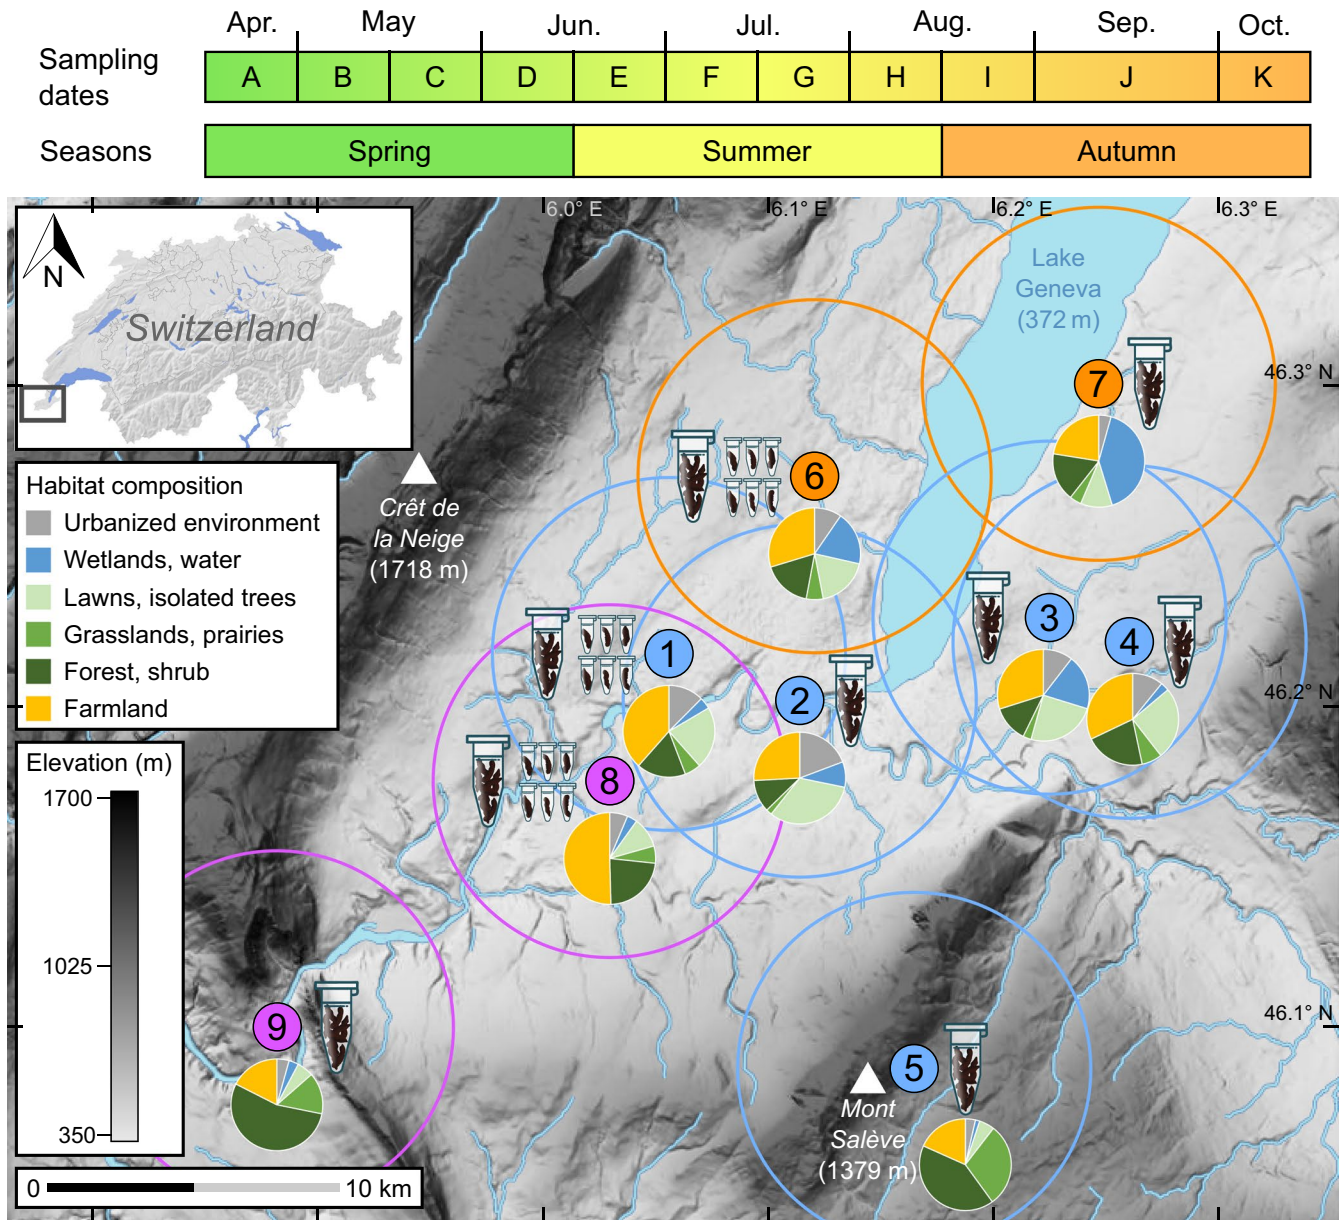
Apr. May Jun. Jul. Aug. Sep. Oct.

Sampling dates

| A | B | C | D | E | F | G | H | I | J | K |
|---|---|---|---|---|---|---|---|---|---|---|

Seasons

| Spring | Summer | Autumn |
|---|---|---|

6.0° E 6.1° E 6.2° E 6.3° E

N

Switzerland

Lake Geneva (372 m)

46.3° N

46.2° N

46.1° N

Crêt de la Neige (1718 m)

Mont Salève (1379 m)

Habitat composition
Urbanized environment
Wetlands, water
Lawns, isolated trees
Grasslands, prairies
Forest, shrub
Farmland

Elevation (m)
1700
1025
350

0 10 km

1 2 3 4 5 6 7 8 9